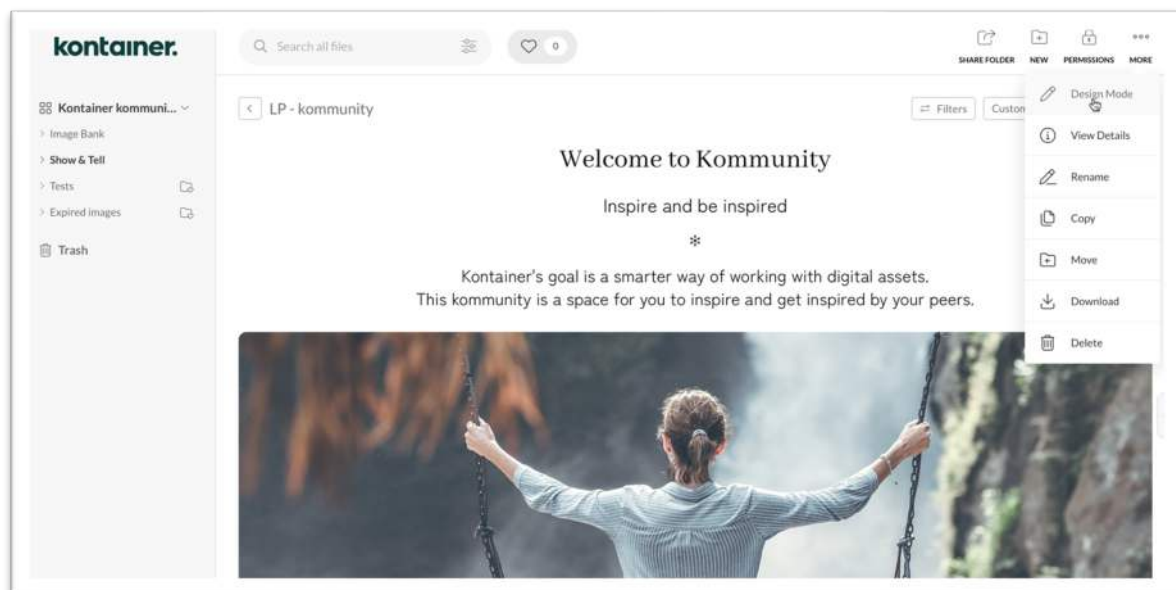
kontainer.

Search all files

0

SHARE FOLDER NEW PERMISSIONS MORE

Kontainer kommuni...

Image Bank

Show & Tell

Tests

Expired images

Trash

LP - kommunity

Filters Custo

Design Mode

View Details

Rename

Copy

Move

Download

Delete

Welcome to Kommunity

Inspire and be inspired

*

Kontainer's goal is a smarter way of working with digital assets.
This kommunity is a space for you to inspire and get inspired by your peers.